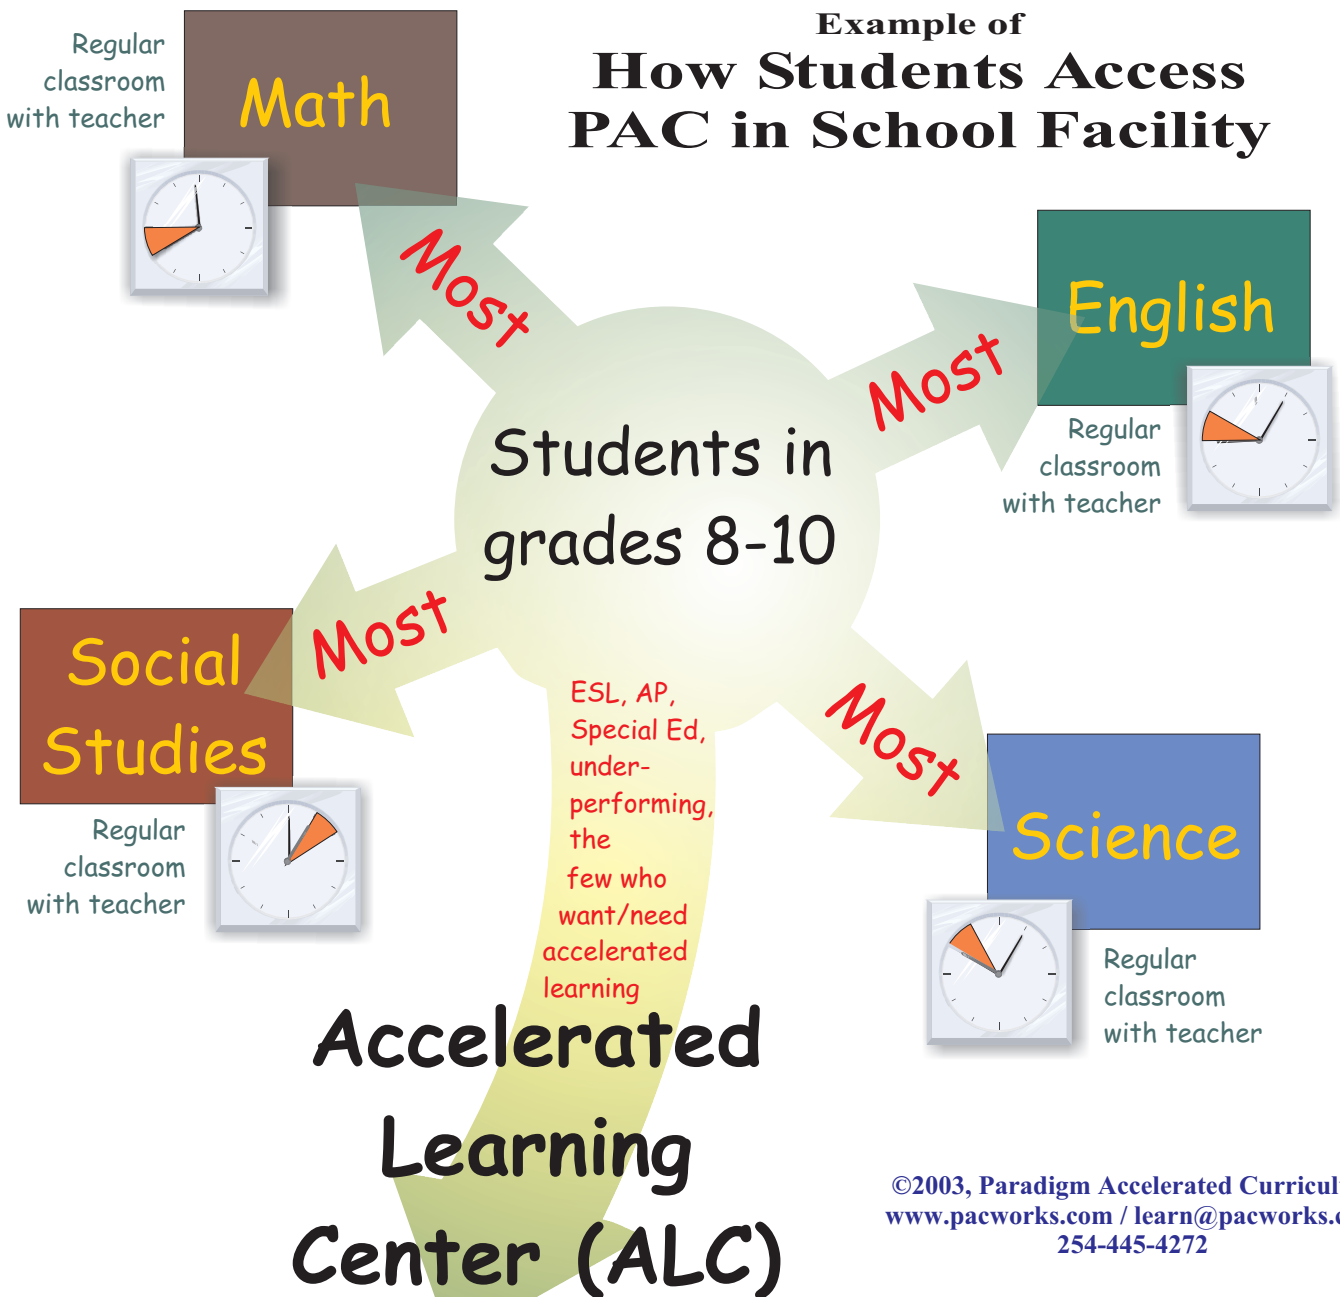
Example of
How Students Access
PAC in School Facility

Regular classroom with teacher

Math

Most

English

Most

Regular classroom with teacher

Students in grades 8-10

Social Studies

Most

Regular classroom with teacher

ESL, AP, Special Ed, underperforming, the few who want/need accelerated learning

Most

Science

Regular classroom with teacher

Accelerated Learning Center (ALC)

©2003, Paradigm Accelerated Curricul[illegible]
www.pacworks.com / learn@pacworks.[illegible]
254-445-4272